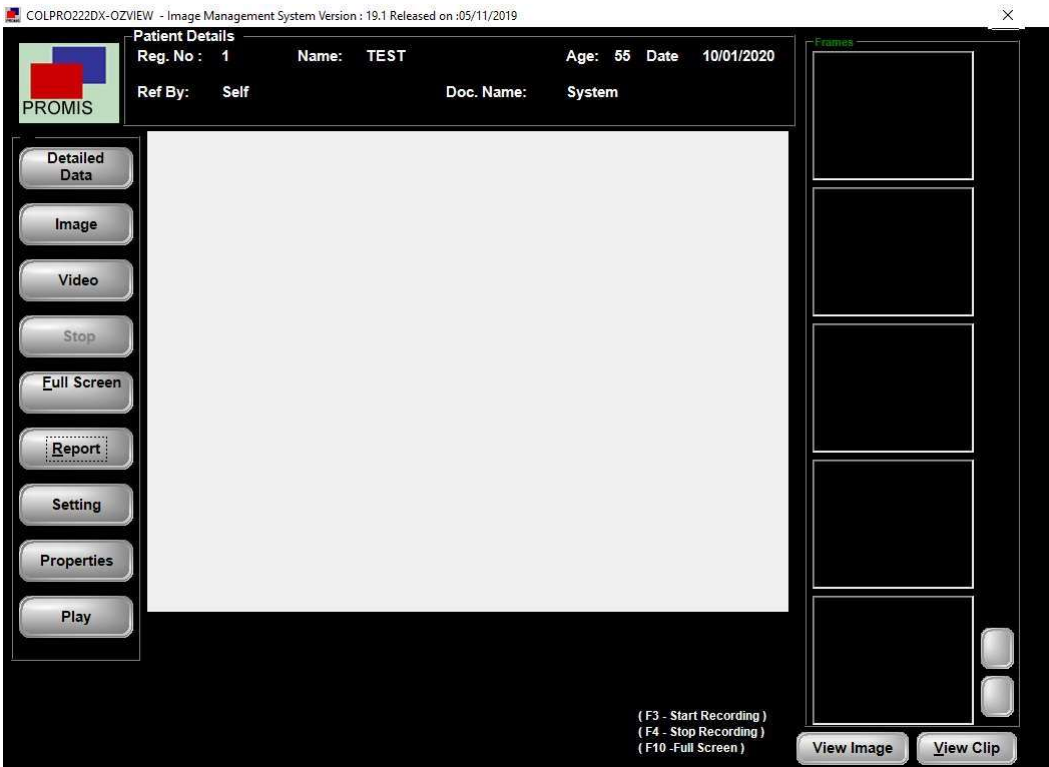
COLPRO222DX-OZVIEW - Image Management System Version : 19.1 Released on :05/11/2019

×

PROMIS

Patient Details

Reg. No : 1 Name: TEST Age: 55 Date 10/01/2020

Ref By: Self Doc. Name: System

Frames

Detailed Data

Image

Video

Stop

Full Screen

Report

Setting

Properties

Play

( F3 - Start Recording )
( F4 - Stop Recording )
( F10 -Full Screen )

View Image

View Clip